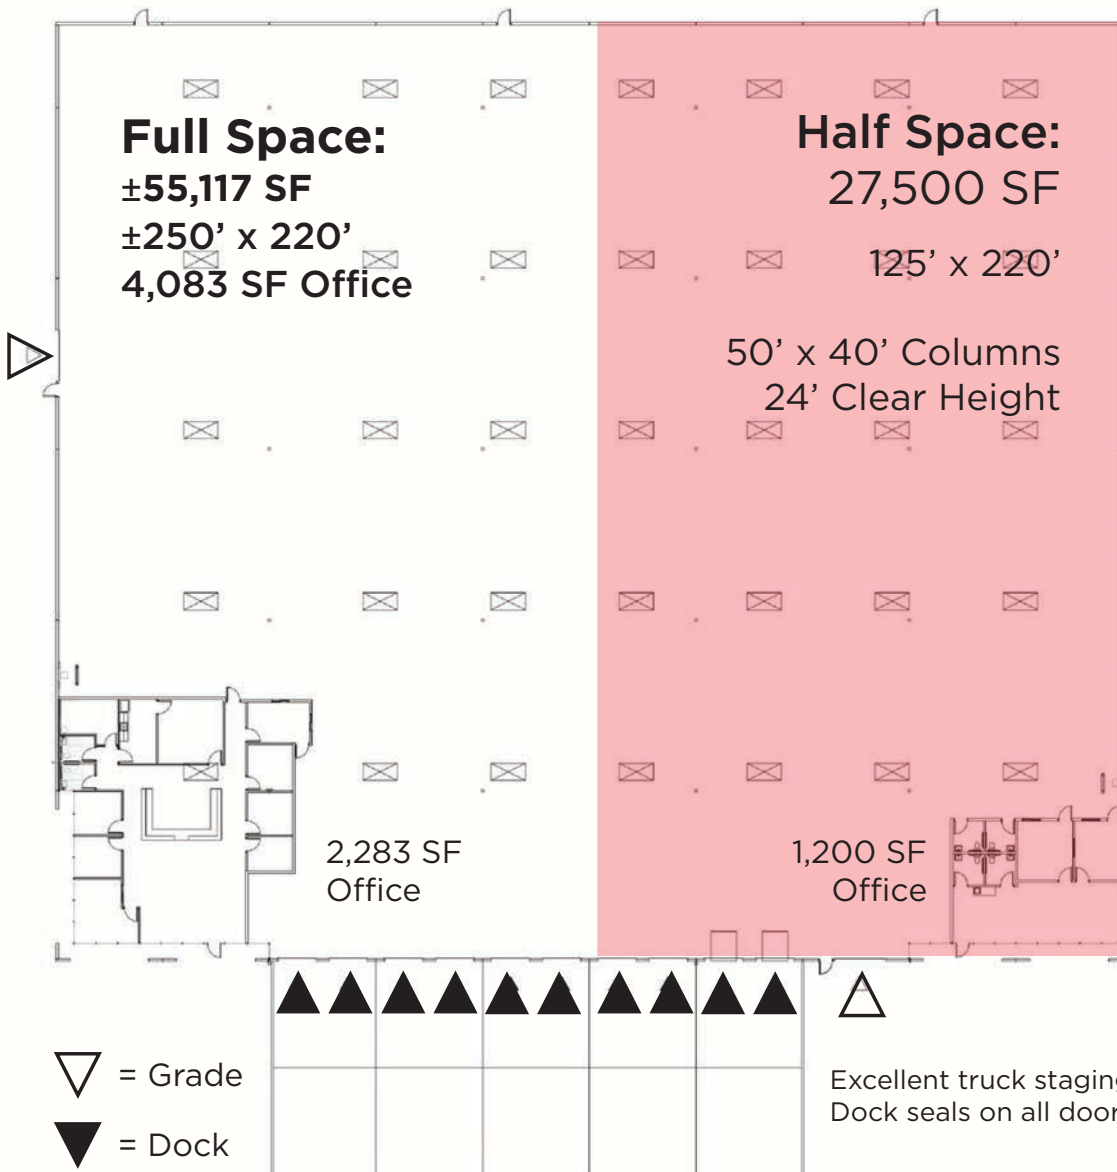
Full Space:
±55,117 SF
±250' x 220'
4,083 SF Office

Half Space:
27,500 SF
125' x 220'

50' x 40' Columns
24' Clear Height

2,283 SF
Office

1,200 SF
Office

= Grade

= Dock

Excellent truck stagin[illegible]
Dock seals on all doo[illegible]